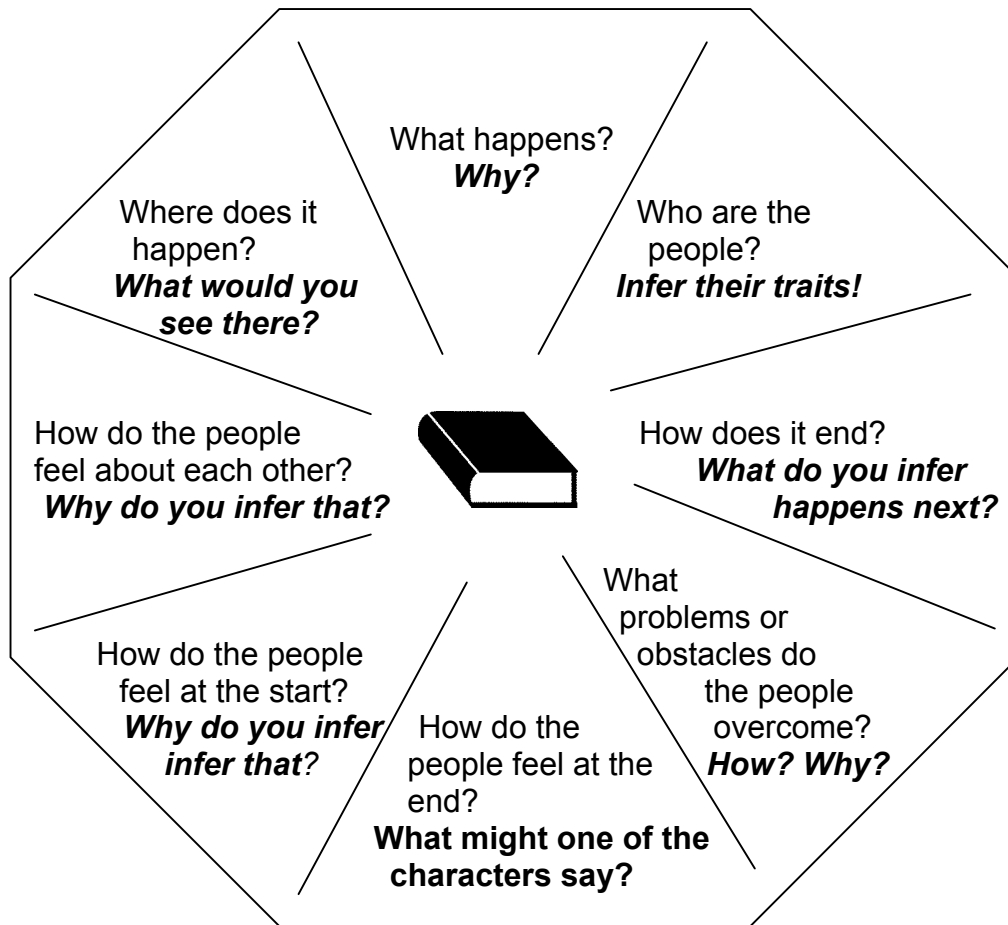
What happens?
*Why?*

Who are the people?
*Infer their traits!*

How does it end?
*What do you infer happens next?*

What problems or obstacles do the people overcome?
*How? Why?*

How do the people feel at the end?
**What might one of the characters say?**

How do the people feel at the start?
*Why do you infer infer that?*

How do the people feel about each other?
*Why do you infer that?*

Where does it happen?
*What would you see there?*